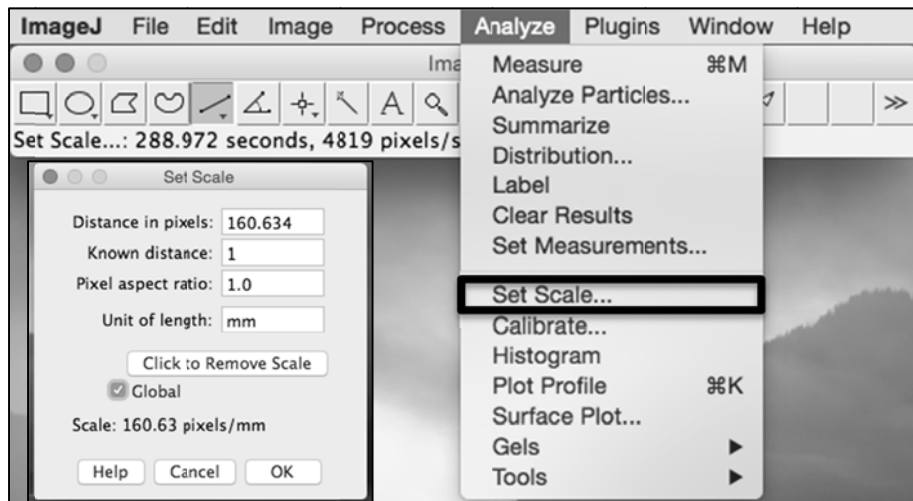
ImageJ File Edit Image Process Analyze Plugins Window Help

Ima

Set Scale...: 288.972 seconds, 4819 pixels/s

Set Scale

Distance in pixels: 160.634

Known distance: 1

Pixel aspect ratio: 1.0

Unit of length: mm

Click to Remove Scale

Global

Scale: 160.63 pixels/mm

Help Cancel OK

Measure ⌘M
Analyze Particles...
Summarize
Distribution...
Label
Clear Results
Set Measurements...
Set Scale...
Calibrate...
Histogram
Plot Profile ⌘K
Surface Plot...
Gels ▶
Tools ▶